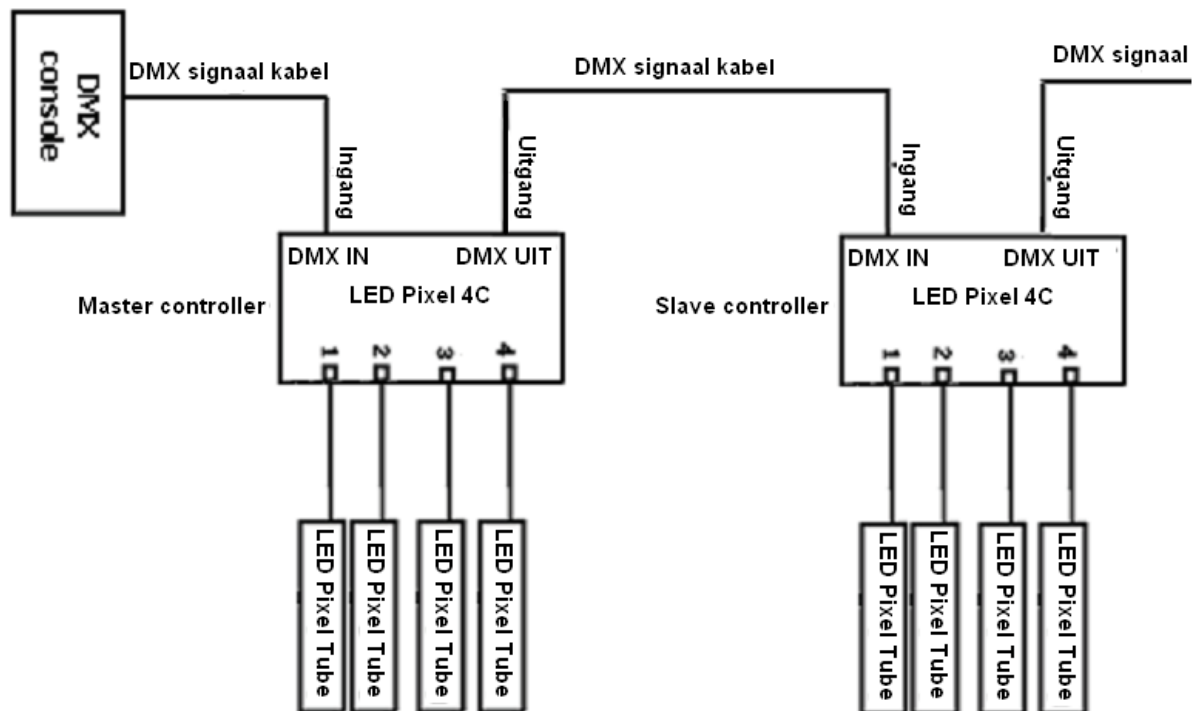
DMX console

DMX signaal kabel

Ingang

Uitgang

DMX signaal kabel

Ingang

Uitgang

DMX signaal

DMX IN

DMX UIT

LED Pixel 4C

Master controller

1 2 3 4

DMX IN

DMX UIT

LED Pixel 4C

Slave controller

1 2 3 4

LED Pixel Tube

LED Pixel Tube

LED Pixel Tube

LED Pixel Tube

LED Pixel Tube

LED Pixel Tube

LED Pixel Tube

LED Pixel Tube